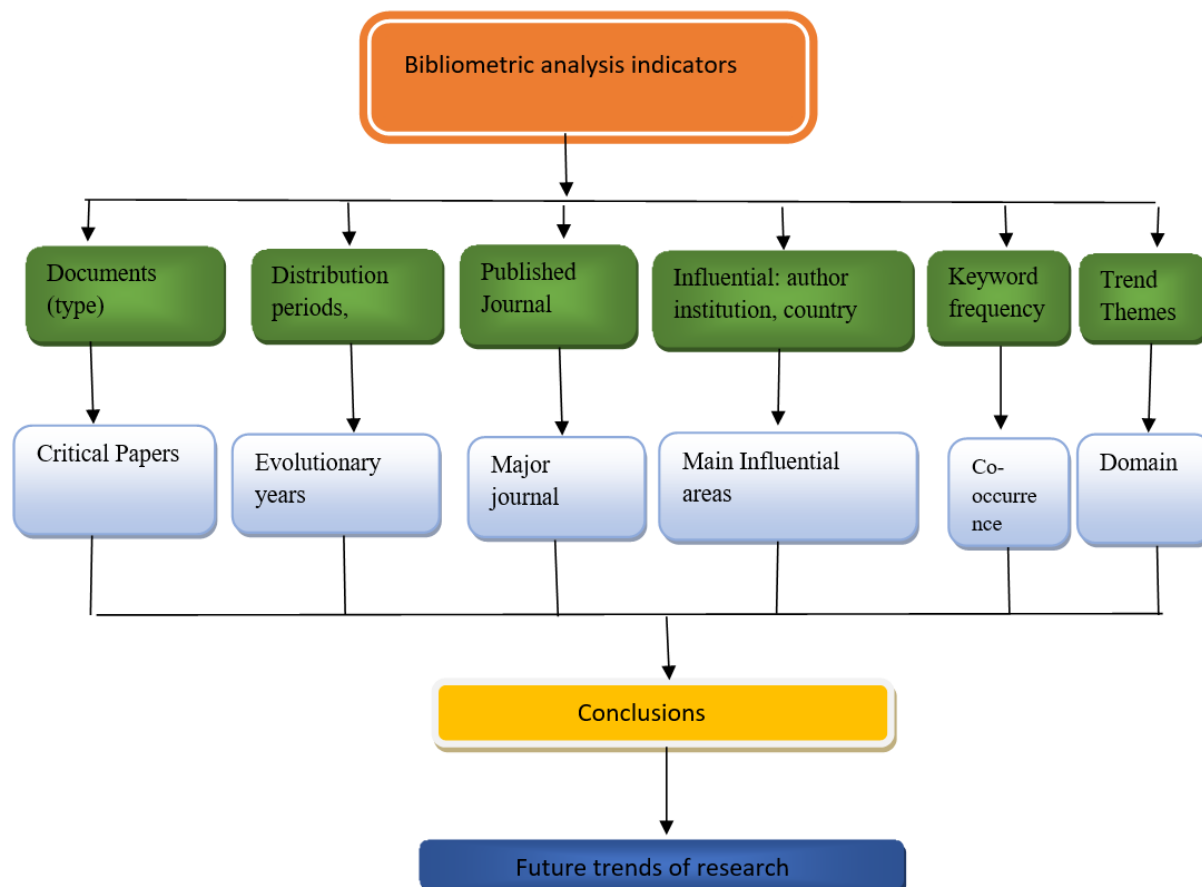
Bibliometric analysis indicators

Documents (type)

Distribution periods,

Published Journal

Influential: author institution, country

Keyword frequency

Trend Themes

Critical Papers

Evolutionary years

Major journal

Main Influential areas

Co-occurrence

Domain

Conclusions

Future trends of research